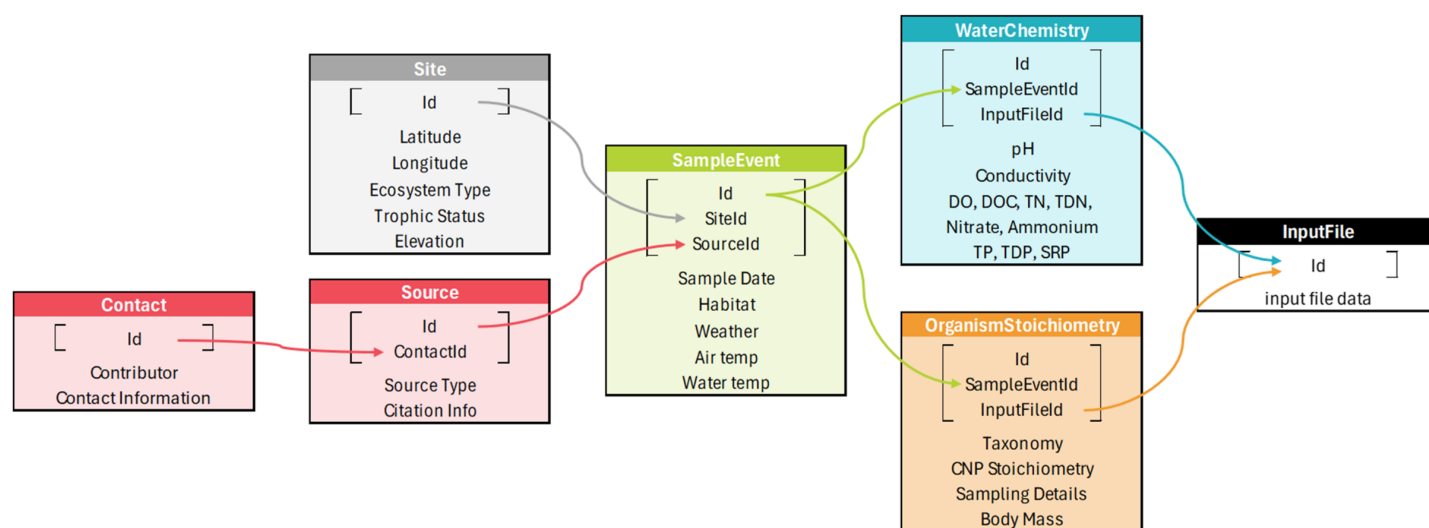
Site
Id
Latitude
Longitude
Ecosystem Type
Trophic Status
Elevation

Contact
Id
Contributor
Contact Information

Source
Id
ContactId
Source Type
Citation Info

SampleEvent
Id
SiteId
SourceId
Sample Date
Habitat
Weather
Air temp
Water temp

WaterChemistry
Id
SampleEventId
InputFileId
pH
Conductivity
DO, DOC, TN, TDN,
Nitrate, Ammonium
TP, TDP, SRP

OrganismStoichiometry
Id
SampleEventId
InputFileId
Taxonomy
CNP Stoichiometry
Sampling Details
Body Mass

InputFile
Id
input file data